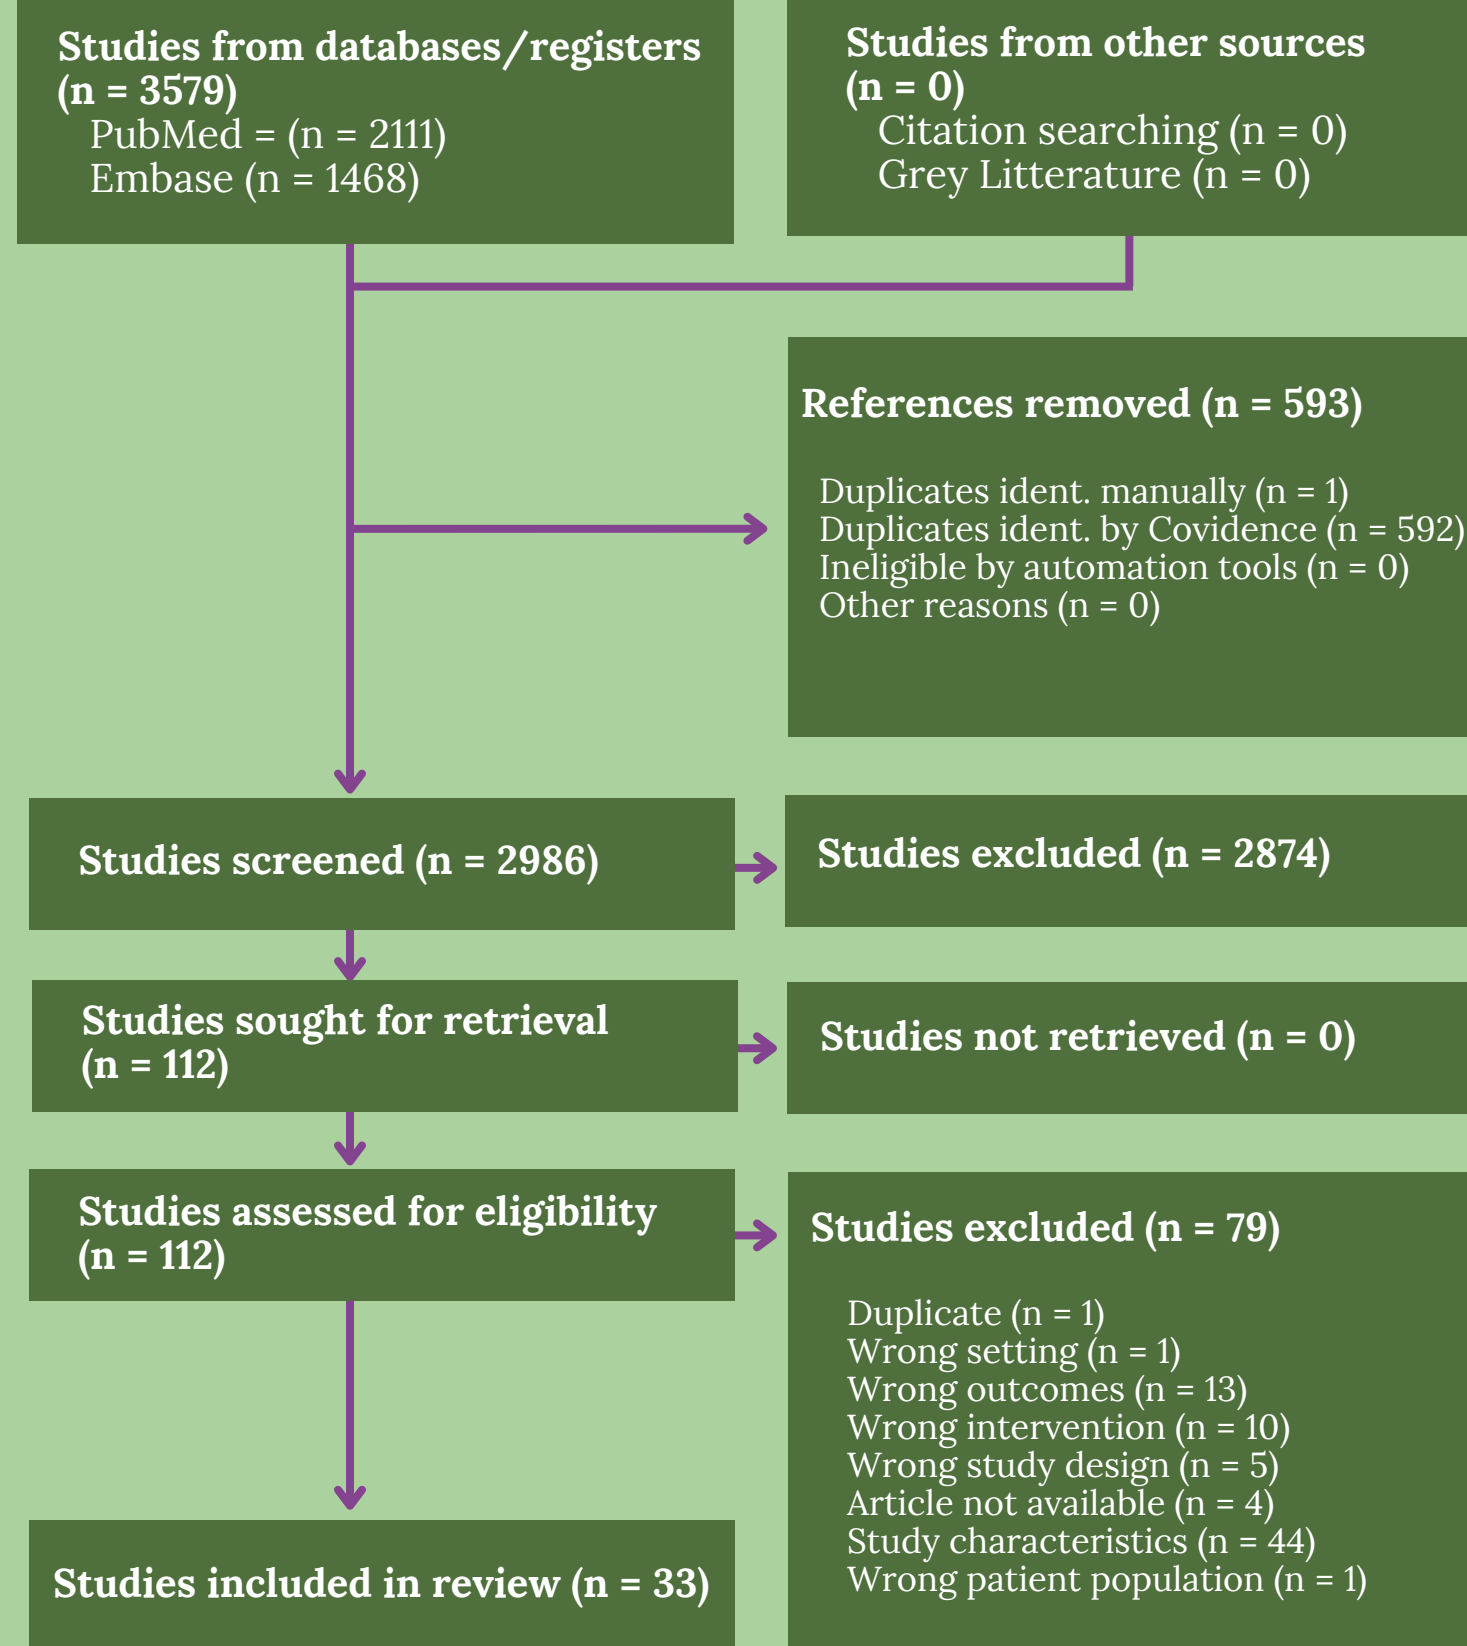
Studies from databases/registers (n = 3579)
PubMed = (n = 2111)
Embase (n = 1468)

Studies from other sources (n = 0)
Citation searching (n = 0)
Grey Litterature (n = 0)

References removed (n = 593)

Duplicates ident. manually (n = 1)
Duplicates ident. by Covidence (n = 592)
Ineligible by automation tools (n = 0)
Other reasons (n = 0)

Studies screened (n = 2986)

Studies excluded (n = 2874)

Studies sought for retrieval (n = 112)

Studies not retrieved (n = 0)

Studies assessed for eligibility (n = 112)

Studies excluded (n = 79)

Duplicate (n = 1)
Wrong setting (n = 1)
Wrong outcomes (n = 13)
Wrong intervention (n = 10)
Wrong study design (n = 5)
Article not available (n = 4)
Study characteristics (n = 44)
Wrong patient population (n = 1)

Studies included in review (n = 33)